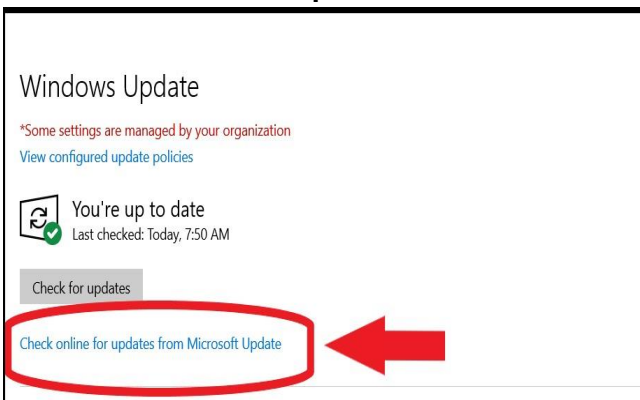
Windows Update

*Some settings are managed by your organization

View configured update policies

You're up to date

Last checked: Today, 7:50 AM

Check for updates

Check online for updates from Microsoft Update